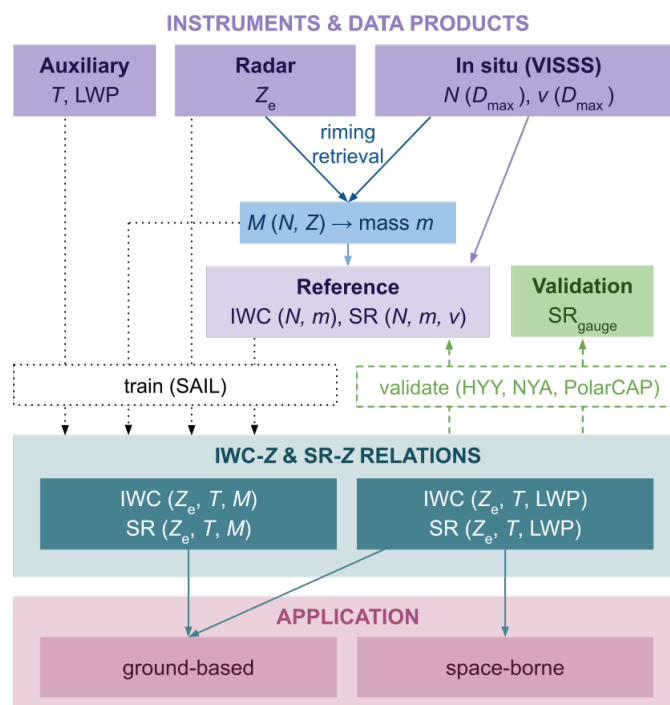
INSTRUMENTS & DATA PRODUCTS

Auxiliary
$T$, LWP

Radar
$Z_e$

In situ (VISSS)
$N$ ($D_{max}$), $v$ ($D_{max}$)

riming retrieval

$M$ ($N$, $Z$) → mass $m$

Reference
IWC ($N$, $m$), SR ($N$, $m$, $v$)

Validation
SR$_{gauge}$

train (SAIL)

validate (HYY, NYA, PolarCAP)

IWC-$Z$ & SR-$Z$ RELATIONS

IWC ($Z_e$, $T$, $M$)
SR ($Z_e$, $T$, $M$)

IWC ($Z_e$, $T$, LWP)
SR ($Z_e$, $T$, LWP)

APPLICATION

ground-based

space-borne